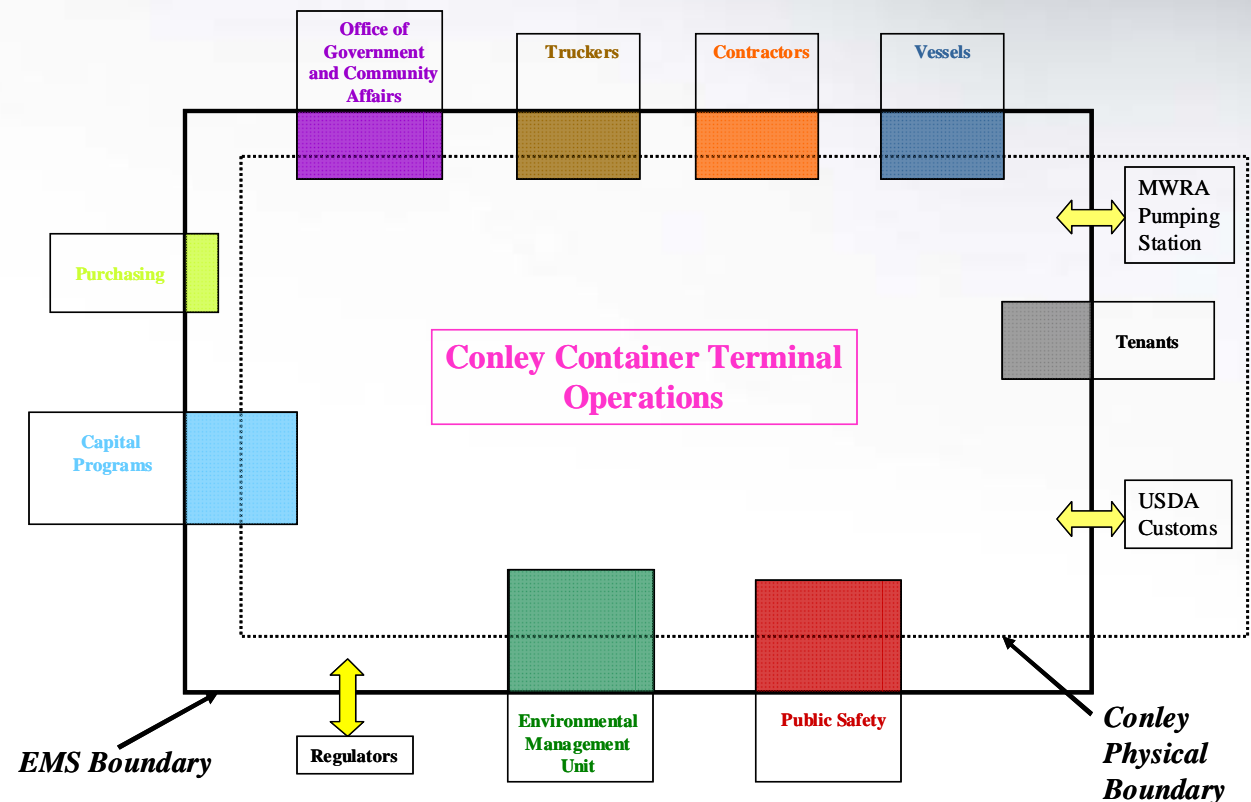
Office of Government and Community Affairs

Truckers

Contractors

Vessels

MWRA Pumping Station

Purchasing

Tenants

Conley Container Terminal Operations

Capital Programs

USDA Customs

Regulators

Environmental Management Unit

Public Safety

EMS Boundary

Conley Physical Boundary